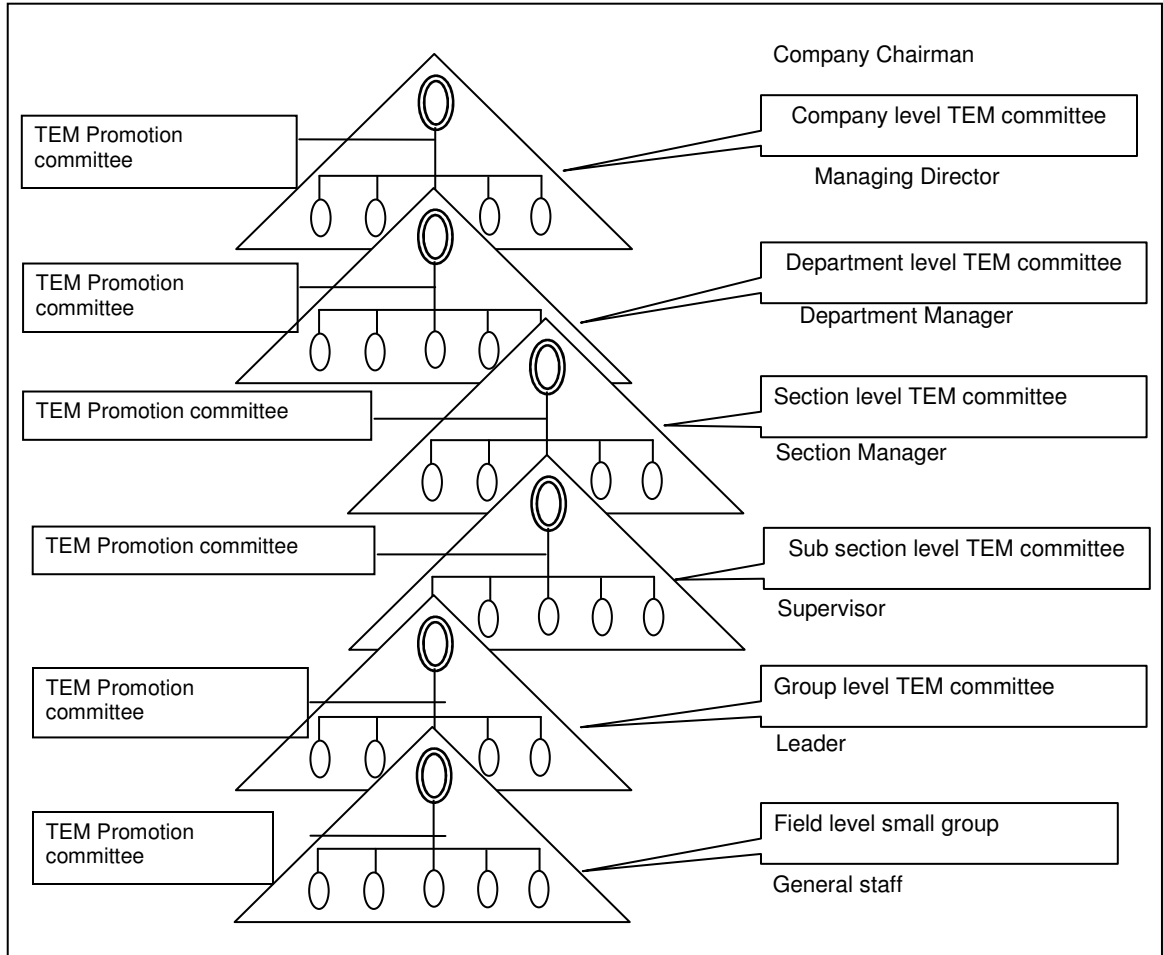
Company Chairman

TEM Promotion committee

Company level TEM committee

Managing Director

TEM Promotion committee

Department level TEM committee

Department Manager

TEM Promotion committee

Section level TEM committee

Section Manager

TEM Promotion committee

Sub section level TEM committee

Supervisor

TEM Promotion committee

Group level TEM committee

Leader

TEM Promotion committee

Field level small group

General staff